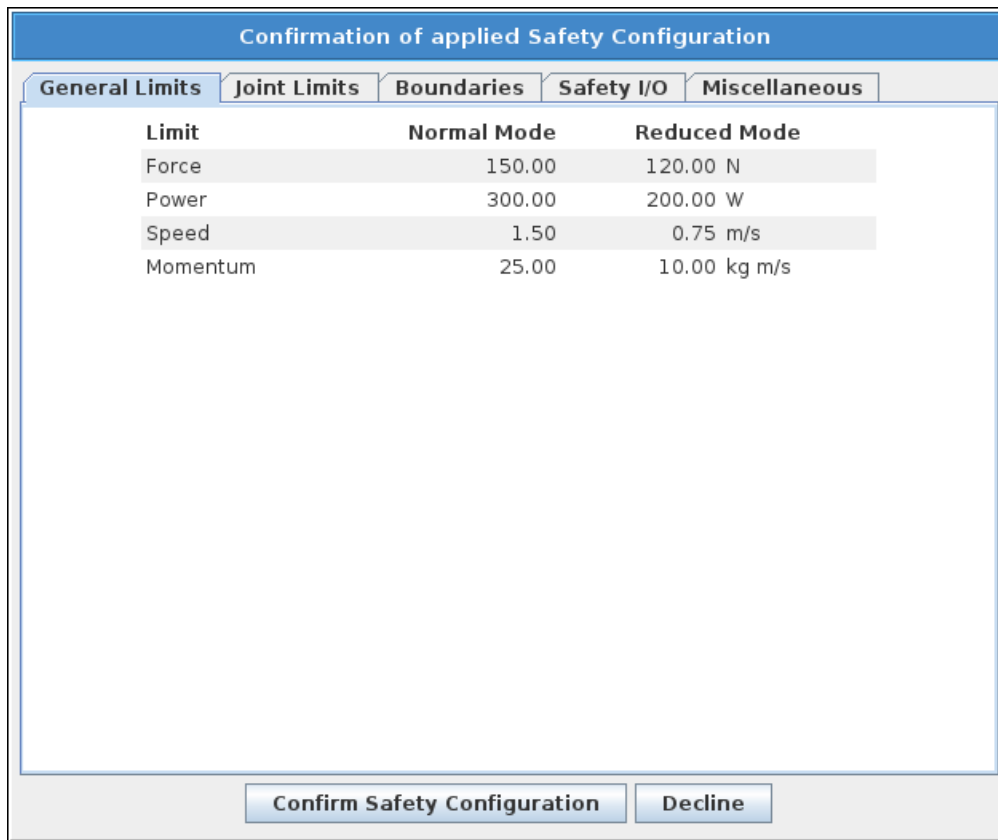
Confirmation of applied Safety Configuration

General Limits | Joint Limits | Boundaries | Safety I/O | Miscellaneous

| Limit | Normal Mode | Reduced Mode |
|---|---|---|
| Force | 150.00 | 120.00 N |
| Power | 300.00 | 200.00 W |
| Speed | 1.50 | 0.75 m/s |
| Momentum | 25.00 | 10.00 kg m/s |

Confirm Safety Configuration
Decline